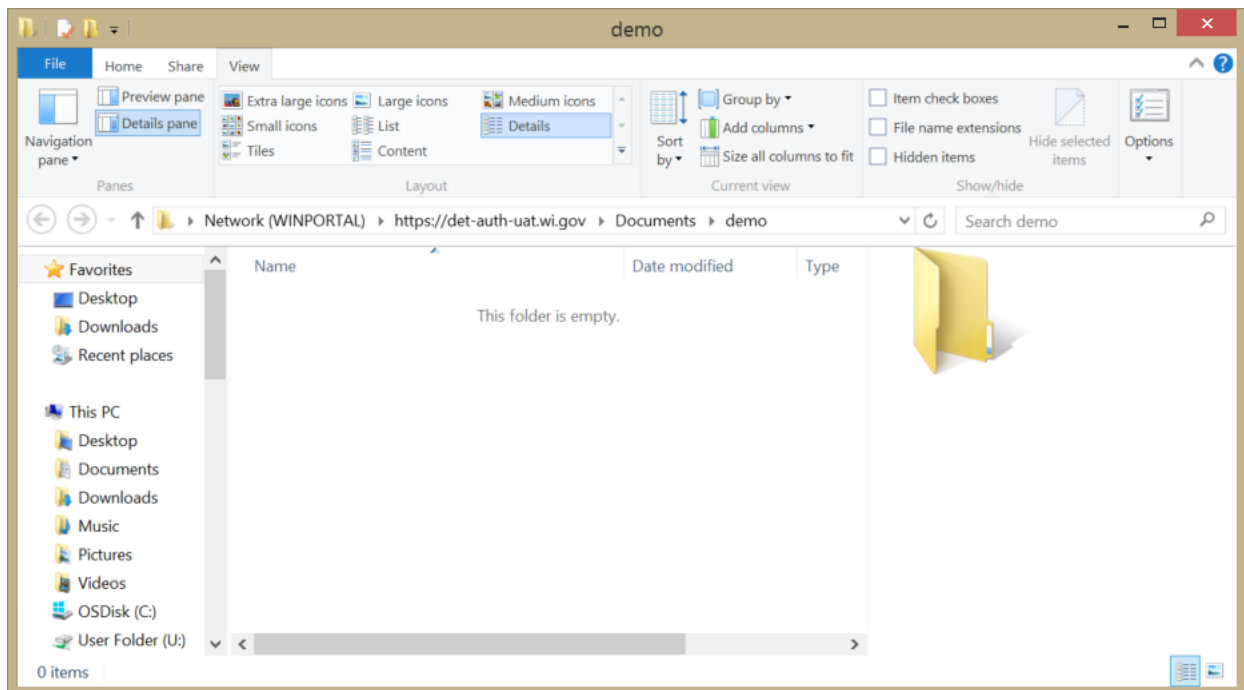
demo

File Home Share View

Navigation pane
Preview pane
Details pane
Panes

Extra large icons
Large icons
Medium icons
Small icons
List
Details
Tiles
Content
Layout

Sort by
Group by
Add columns
Size all columns to fit
Current view

Item check boxes
File name extensions
Hidden items
Hide selected items
Show/hide

Options

Network (WINPORTAL) ▸ https://det-auth-uat.wi.gov ▸ Documents ▸ demo

Search demo

Favorites
Desktop
Downloads
Recent places

This PC
Desktop
Documents
Downloads
Music
Pictures
Videos
OSDisk (C:)
User Folder (U:)

Name
Date modified
Type

This folder is empty.

0 items